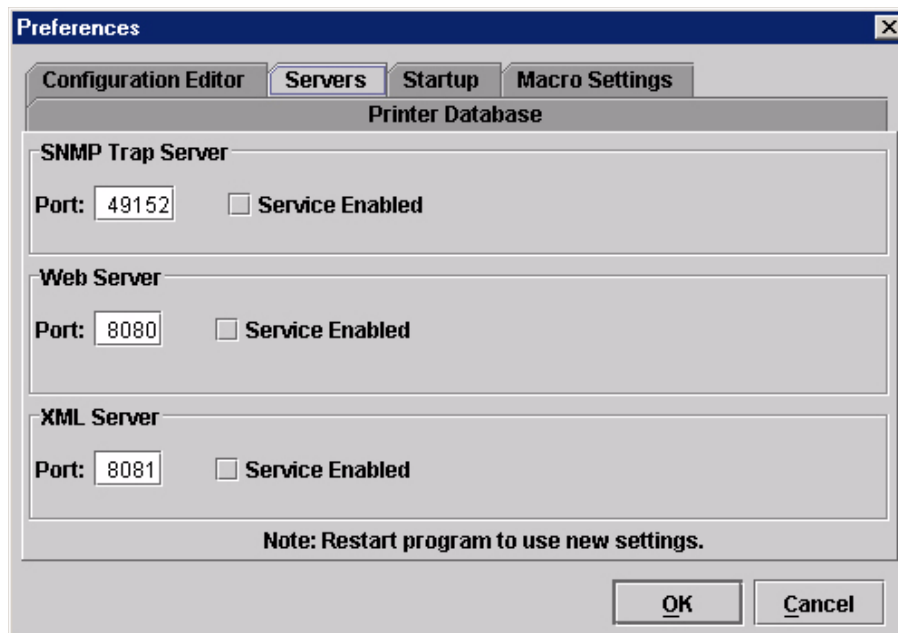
Preferences

Configuration Editor | Servers | Startup | Macro Settings

Printer Database

SNMP Trap Server

Port: 49152 Service Enabled

Web Server

Port: 8080 Service Enabled

XML Server

Port: 8081 Service Enabled

Note: Restart program to use new settings.

OK Cancel